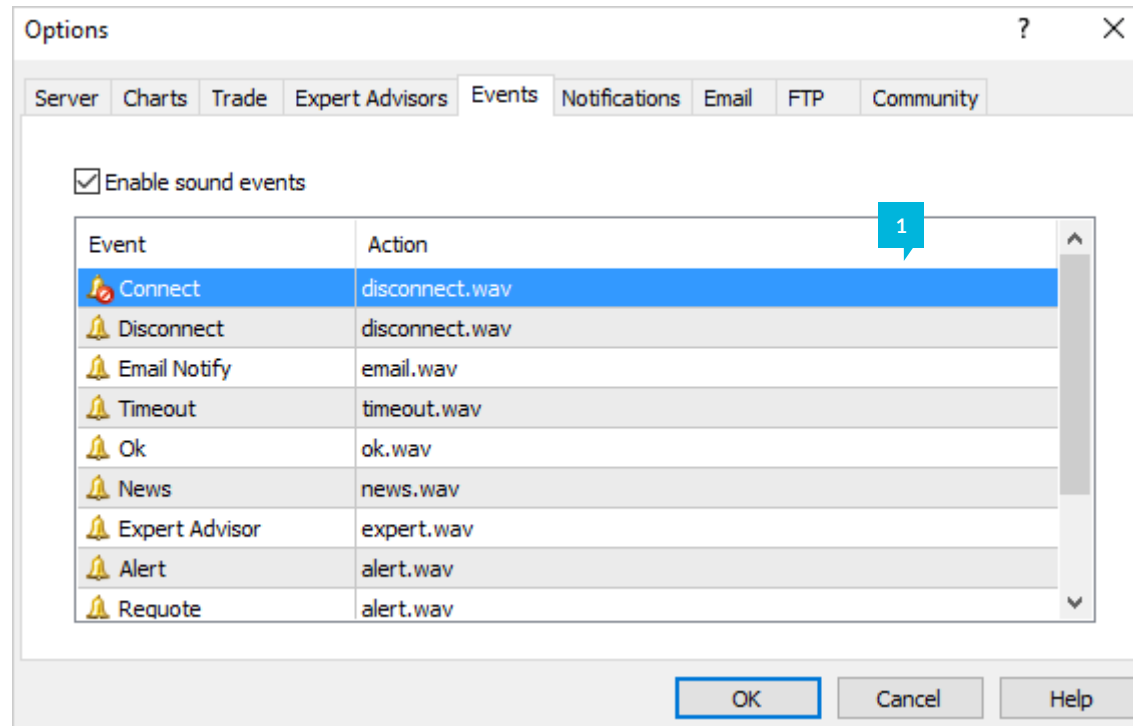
Options ? ✕

Server Charts Trade Expert Advisors Events Notifications Email FTP Community

☑ Enable sound events

1

| Event | Action |
|---|---|
| Connect | disconnect.wav |
| Disconnect | disconnect.wav |
| Email Notify | email.wav |
| Timeout | timeout.wav |
| Ok | ok.wav |
| News | news.wav |
| Expert Advisor | expert.wav |
| Alert | alert.wav |
| Requote | alert.wav |

OK Cancel Help